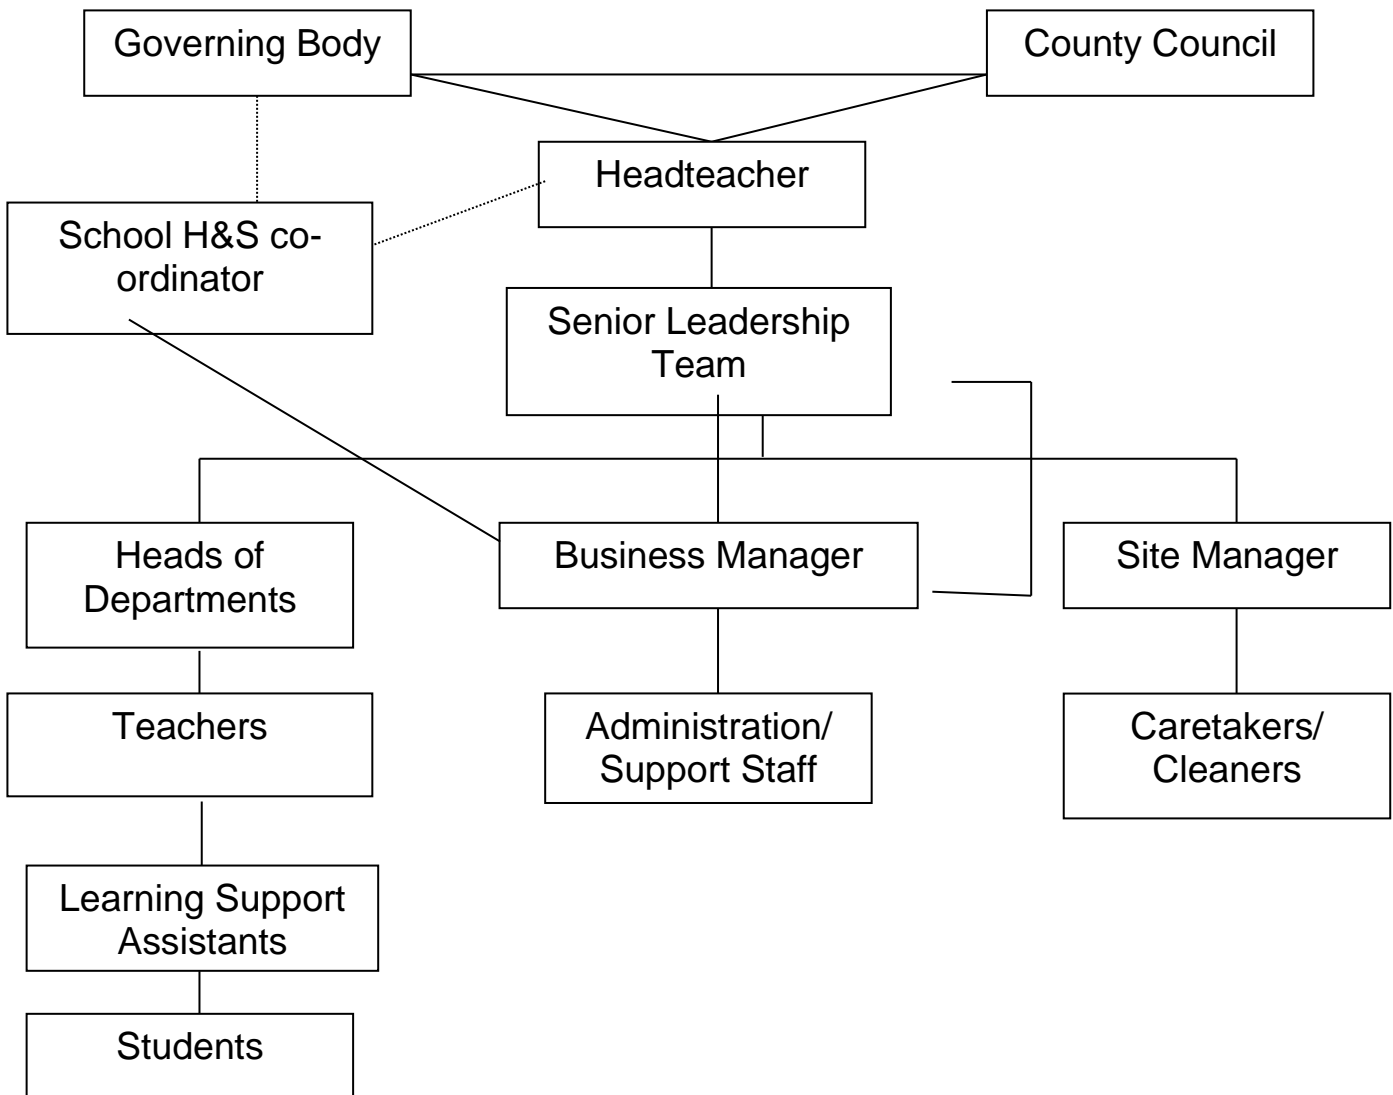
Governing Body

County Council

Headteacher

School H&S co-ordinator

Senior Leadership Team

Heads of Departments

Business Manager

Site Manager

Teachers

Administration/ Support Staff

Caretakers/ Cleaners

Learning Support Assistants

Students